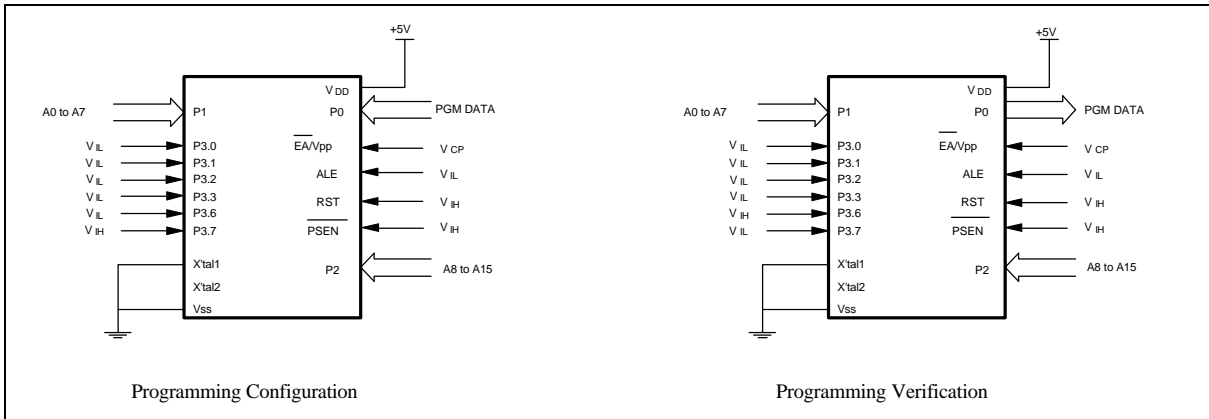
+5V

A0 to A7

$V_{IL}$
$V_{IL}$
$V_{IL}$
$V_{IL}$
$V_{IL}$
$V_{IH}$

P1
P3.0
P3.1
P3.2
P3.3
P3.6
P3.7
X'tal1
X'tal2
Vss

$V_{DD}$
P0
$\overline{EA}$/Vpp
ALE
RST
$\overline{PSEN}$
P2

PGM DATA
$V_{CP}$
$V_{IL}$
$V_{IH}$
$V_{IH}$
A8 to A15

Programming Configuration

+5V

A0 to A7

$V_{IL}$
$V_{IL}$
$V_{IL}$
$V_{IL}$
$V_{IH}$
$V_{IL}$

P1
P3.0
P3.1
P3.2
P3.3
P3.6
P3.7
X'tal1
X'tal2
Vss

$V_{DD}$
P0
$\overline{EA}$/Vpp
ALE
RST
$\overline{PSEN}$
P2

PGM DATA
$V_{CP}$
$V_{IL}$
$V_{IH}$
$V_{IH}$
A8 to A15

Programming Verification